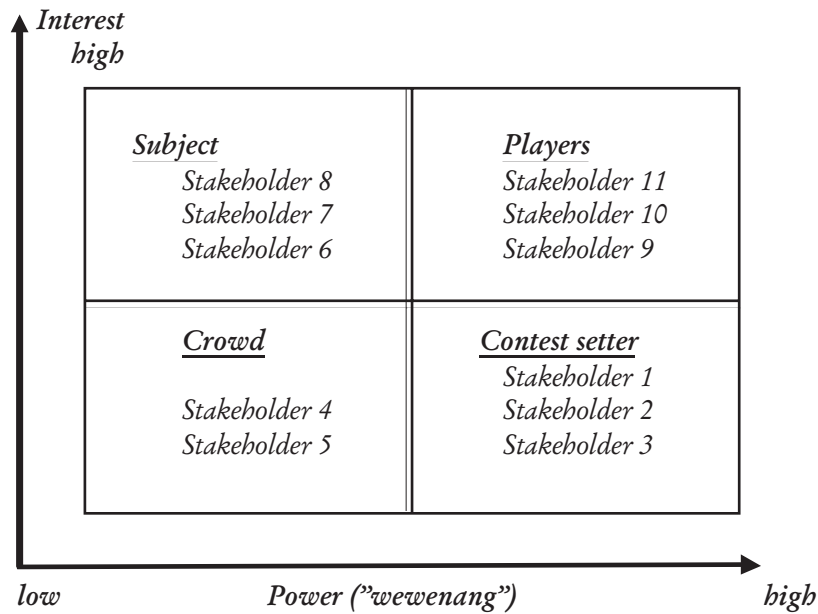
Interest
high

Subject
Stakeholder 8
Stakeholder 7
Stakeholder 6

Players
Stakeholder 11
Stakeholder 10
Stakeholder 9

Crowd
Stakeholder 4
Stakeholder 5

Contest setter
Stakeholder 1
Stakeholder 2
Stakeholder 3

low
Power ("wewenang")
high